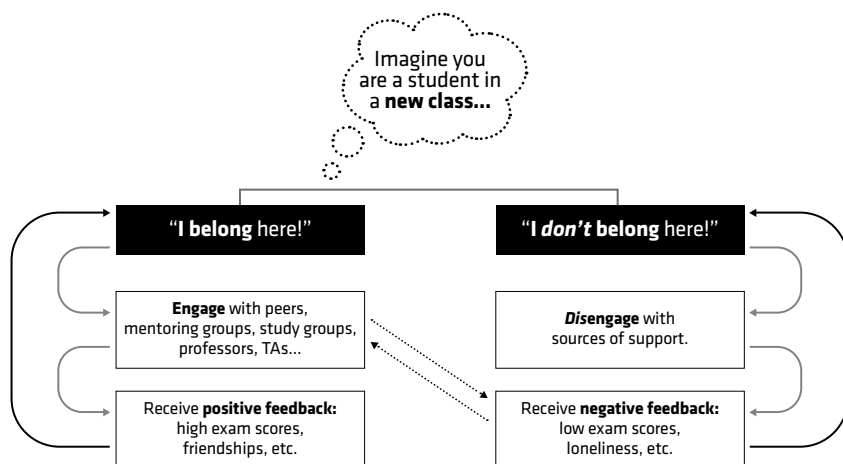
Imagine you are a student in a **new class...**

"**I belong** here!"

"**I *don't* belong** here!"

**Engage** with peers, mentoring groups, study groups, professors, TAs...

***Dis*engage** with sources of support.

Receive **positive feedback:** high exam scores, friendships, etc.

Receive **negative feedback:** low exam scores, loneliness, etc.